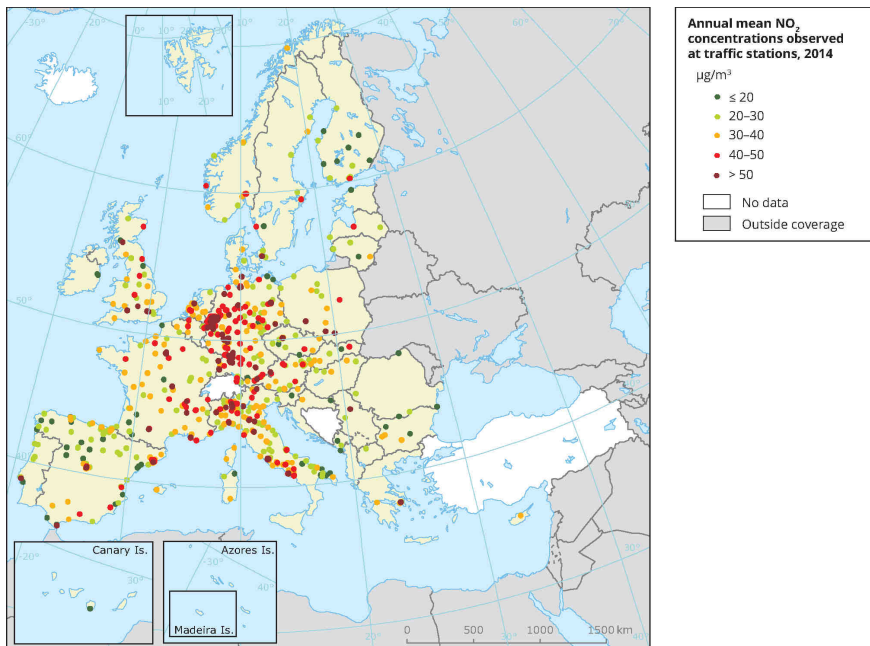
Annual mean $NO_2$ concentrations observed at traffic stations, 2014

μg/m³

≤ 20
20–30
30–40
40–50
> 50

No data
Outside coverage

-30°
-20°
-10°
0°
10°
20°
30°
40°
10°
20°
60°
50°
40°
60°
70°

Canary Is.
-20°
30°

Azores Is.
-30°
40°

Madeira Is.

0
500
1000
1500 km
20°
30°
40°
30°